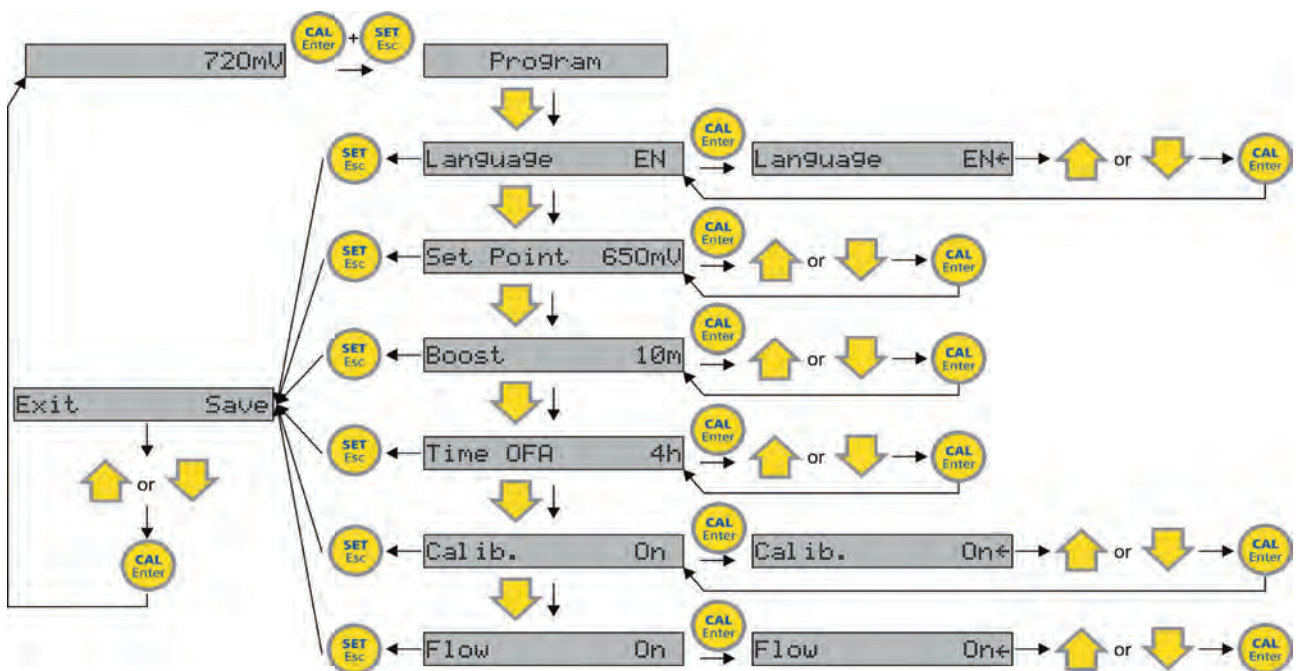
720mV

CAL Enter + SET Esc

Program

SET Esc

Language EN

CAL Enter

Language EN←

or

CAL Enter

SET Esc

Set Point 650mV

CAL Enter

or

CAL Enter

SET Esc

Boost 10m

CAL Enter

or

CAL Enter

Exit Save

SET Esc

Time OFA 4h

CAL Enter

or

CAL Enter

or

CAL Enter

SET Esc

Calib. On

CAL Enter

Calib. On←

or

CAL Enter

SET Esc

Flow On

CAL Enter

Flow On←

or

CAL Enter